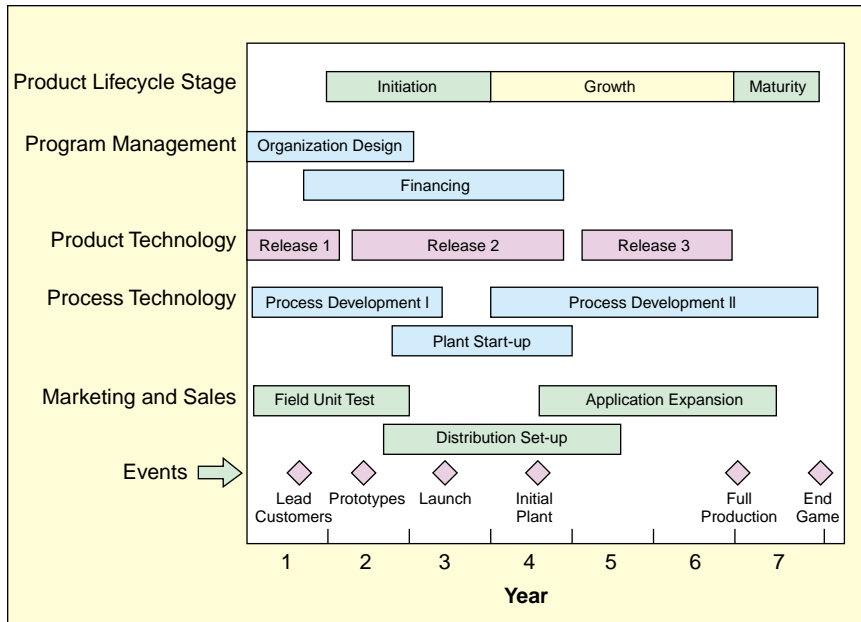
Product Lifecycle Stage
Initiation
Growth
Maturity

Program Management
Organization Design
Financing

Product Technology
Release 1
Release 2
Release 3

Process Technology
Process Development I
Process Development II
Plant Start-up

Marketing and Sales
Field Unit Test
Application Expansion
Distribution Set-up

Events
Lead Customers
Prototypes
Launch
Initial Plant
Full Production
End Game

1
2
3
4
5
6
7
Year